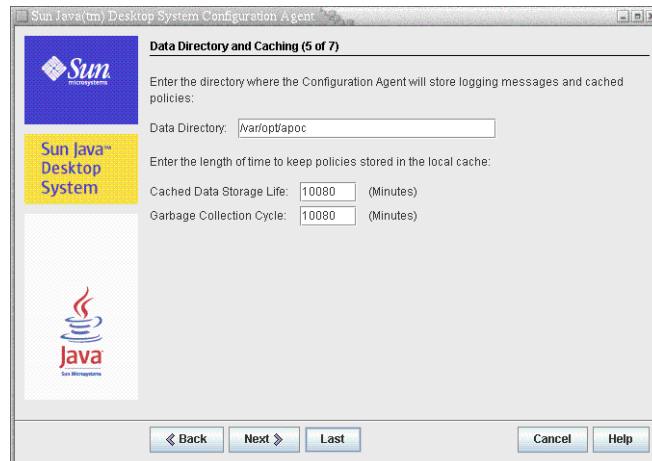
Sun Java(tm) Desktop System Configuration Agent

Sun microsystems

Sun Java™ Desktop System

Java
Sun Microsystems

Data Directory and Caching (5 of 7)

Enter the directory where the Configuration Agent will store logging messages and cached policies:

Data Directory: /var/opt/apoc

Enter the length of time to keep policies stored in the local cache:

Cached Data Storage Life: 10080 (Minutes)

Garbage Collection Cycle: 10080 (Minutes)

« Back Next » Last Cancel Help